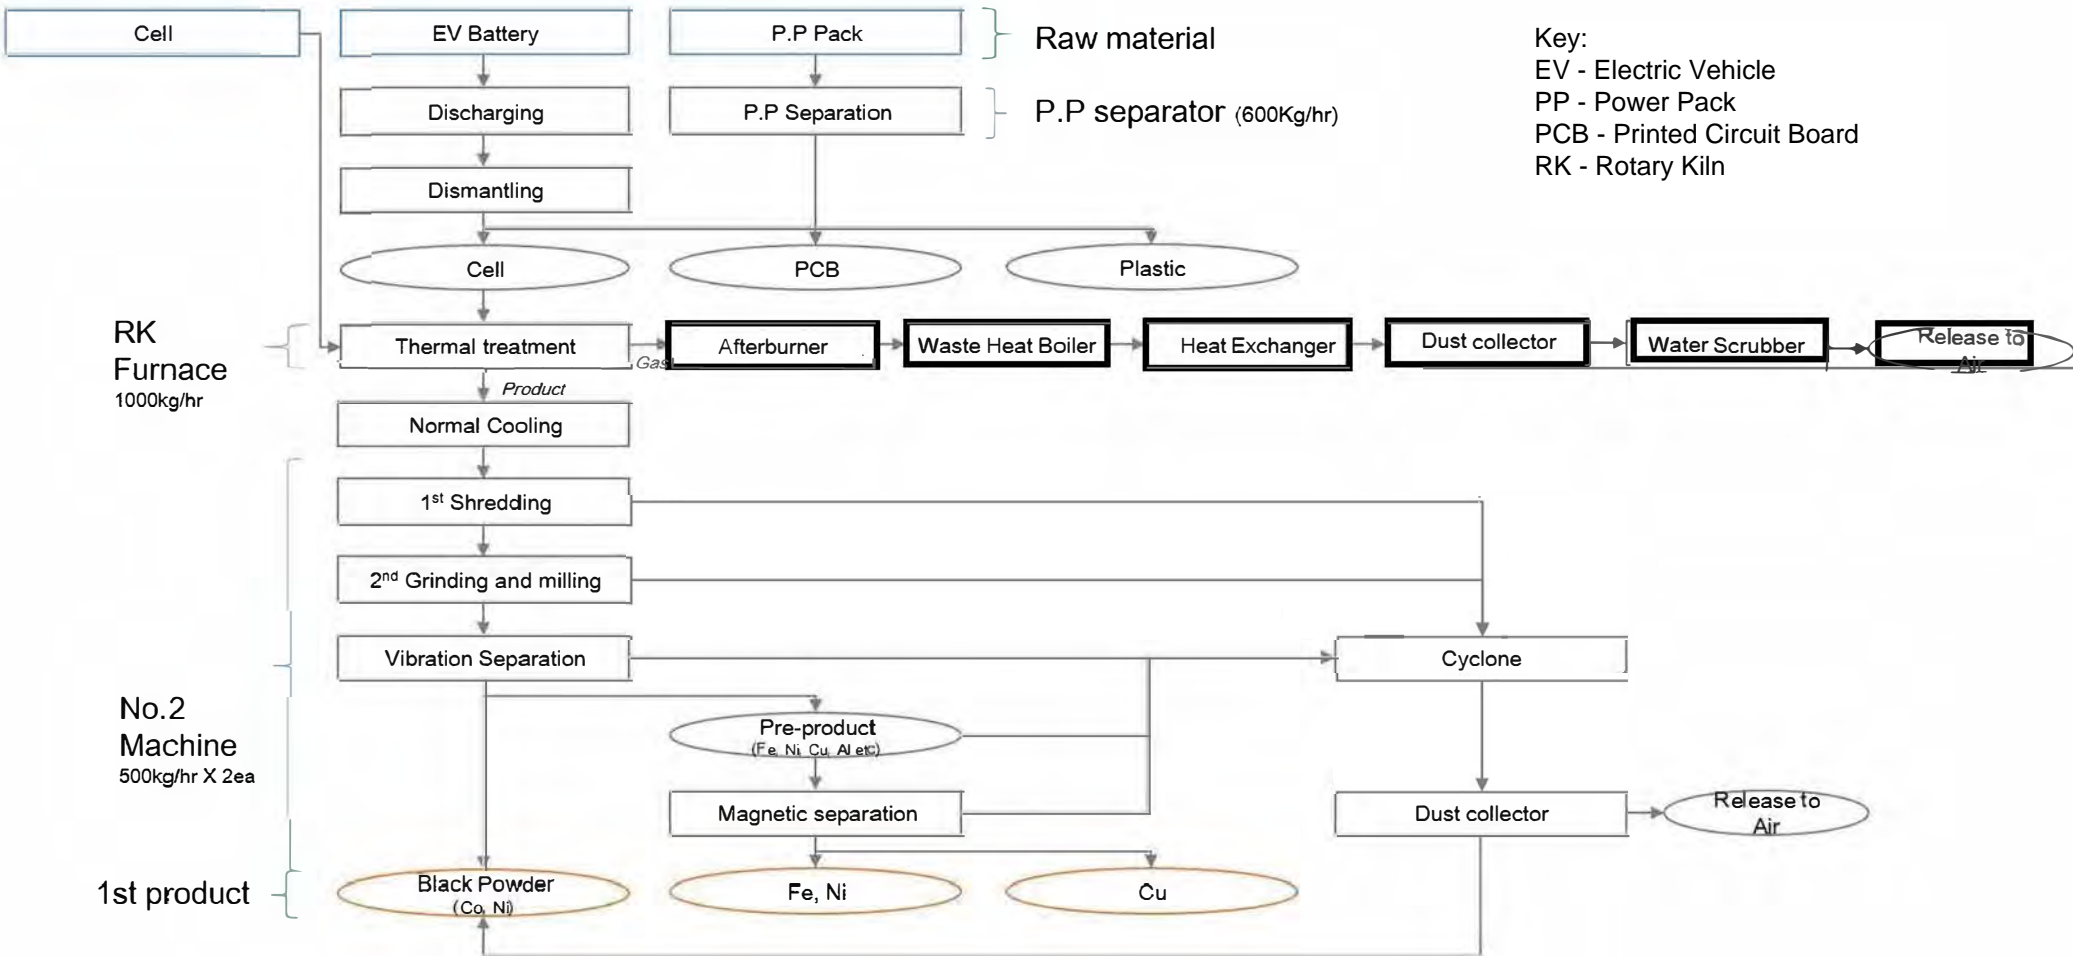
Cell

EV Battery

P.P Pack

Raw material

Key:
EV - Electric Vehicle
PP - Power Pack
PCB - Printed Circuit Board
RK - Rotary Kiln

Discharging

P.P Separation

P.P separator (600Kg/hr)

Dismantling

Cell

PCB

Plastic

RK Furnace
1000kg/hr

Thermal treatment

Gas

Afterburner

Waste Heat Boiler

Heat Exchanger

Dust collector

Water Scrubber

Release to Air

Product

Normal Cooling

1$^{st}$ Shredding

2$^{nd}$ Grinding and milling

Vibration Separation

Cyclone

No.2 Machine
500kg/hr X 2ea

Pre-product
(Fe, Ni, Cu, Al etc)

Magnetic separation

Dust collector

Release to Air

1st product

Black Powder
(Co, Ni)

Fe, Ni

Cu